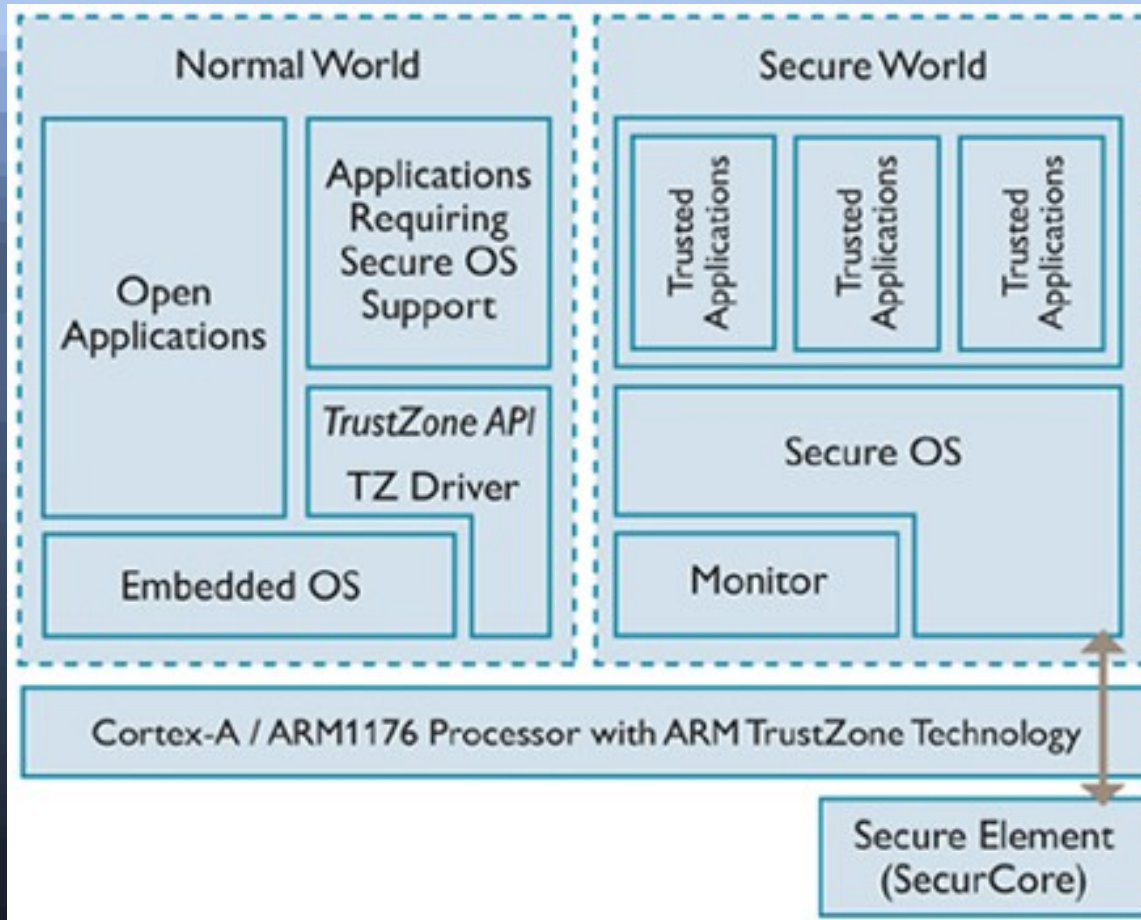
Normal World

Open Applications

Applications Requiring Secure OS Support

TrustZone API

TZ Driver

Embedded OS

Secure World

Trusted Applications

Trusted Applications

Trusted Applications

Secure OS

Monitor

Cortex-A / ARM1176 Processor with ARM TrustZone Technology

Secure Element (SecurCore)